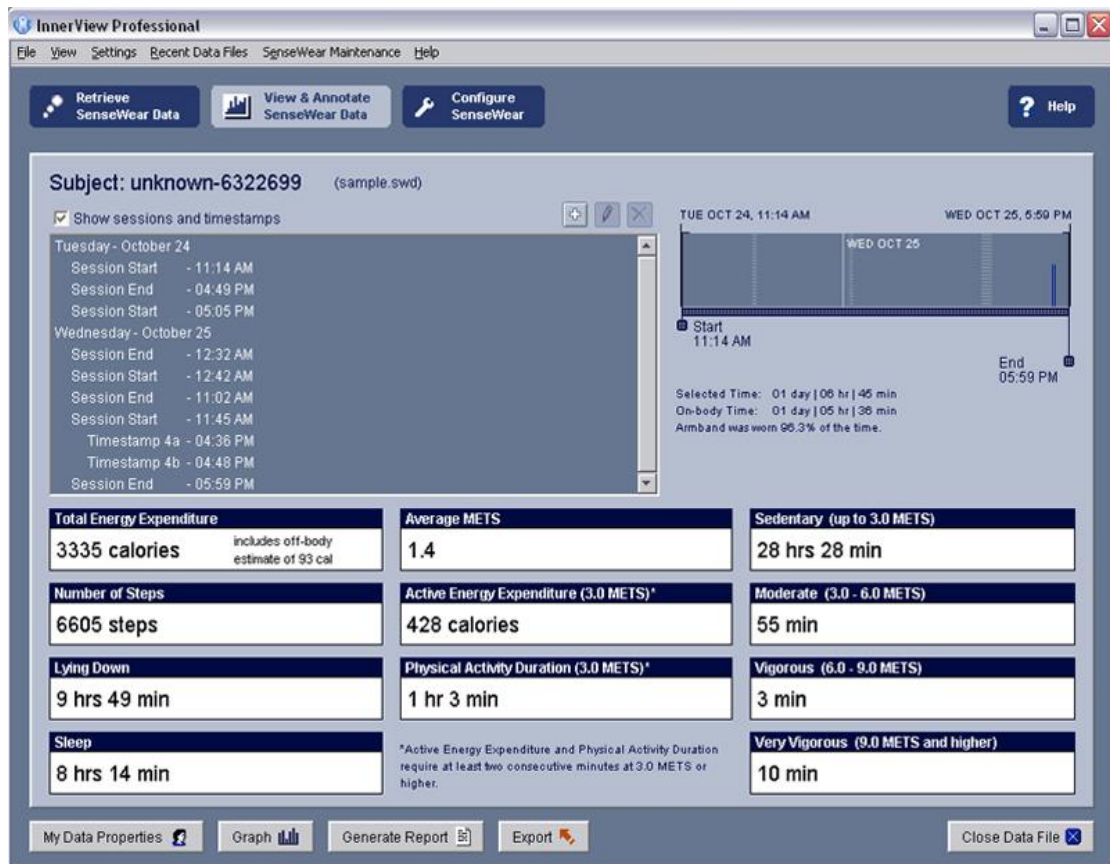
InnerView Professional

File View Settings Recent Data Files SenseWear Maintenance Help

Retrieve SenseWear Data

View & Annotate SenseWear Data

Configure SenseWear

Help

Subject: unknown-6322699 (sample.swd)

Show sessions and timestamps

Tuesday - October 24
Session Start - 11:14 AM
Session End - 04:49 PM
Session Start - 05:05 PM
Wednesday - October 25
Session End - 12:32 AM
Session Start - 12:42 AM
Session End - 11:02 AM
Session Start - 11:45 AM
Timestamp 4a - 04:36 PM
Timestamp 4b - 04:48 PM
Session End - 05:59 PM

TUE OCT 24, 11:14 AM
WED OCT 25, 5:59 PM
WED OCT 25
Start 11:14 AM
End 05:59 PM

Selected Time: 01 day | 06 hr | 45 min
On-body Time: 01 day | 05 hr | 36 min
Armband was worn 96.3% of the time.

| Total Energy Expenditure | Average METS | Sedentary (up to 3.0 METS) |
|---|---|---|
| 3335 calories includes off-body estimate of 93 cal | 1.4 | 28 hrs 28 min |
| Number of Steps | Active Energy Expenditure (3.0 METS)* | Moderate (3.0 - 6.0 METS) |
| 6605 steps | 428 calories | 55 min |
| Lying Down | Physical Activity Duration (3.0 METS)* | Vigorous (6.0 - 9.0 METS) |
| 9 hrs 49 min | 1 hr 3 min | 3 min |
| Sleep | | Very Vigorous (9.0 METS and higher) |
| 8 hrs 14 min | | 10 min |

*Active Energy Expenditure and Physical Activity Duration require at least two consecutive minutes at 3.0 METS or higher.

My Data Properties
Graph
Generate Report
Export
Close Data File